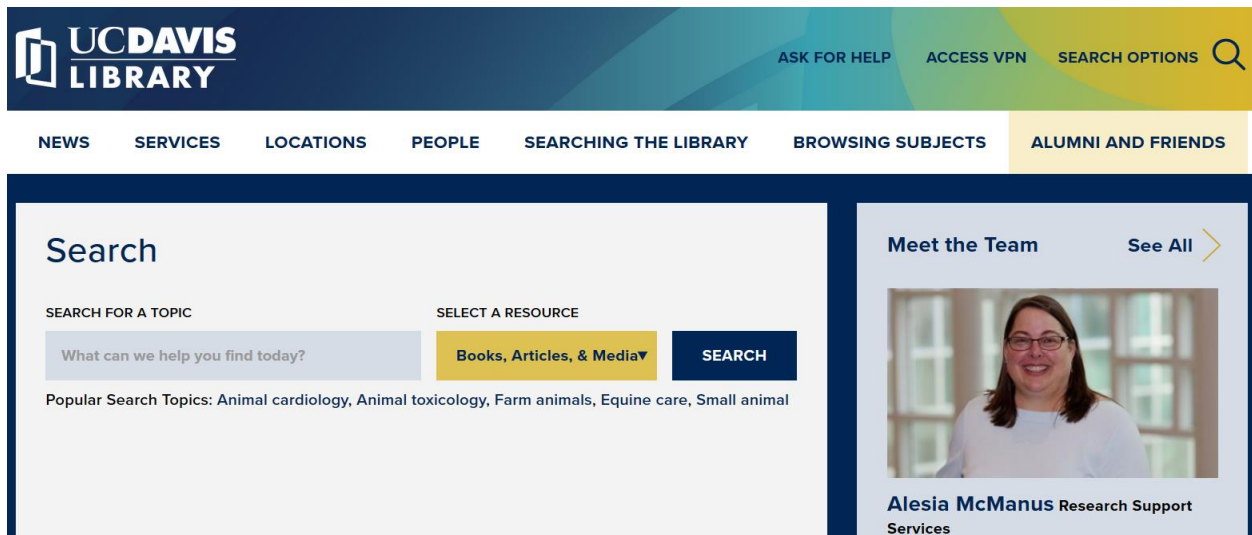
UC DAVIS LIBRARY

ASK FOR HELP ACCESS VPN SEARCH OPTIONS

NEWS SERVICES LOCATIONS PEOPLE SEARCHING THE LIBRARY BROWSING SUBJECTS ALUMNI AND FRIENDS

Search

SEARCH FOR A TOPIC

What can we help you find today?

SELECT A RESOURCE

Books, Articles, & Media

SEARCH

Popular Search Topics: Animal cardiology, Animal toxicology, Farm animals, Equine care, Small animal

Meet the Team

See All

Alesia McManus Research Support Services